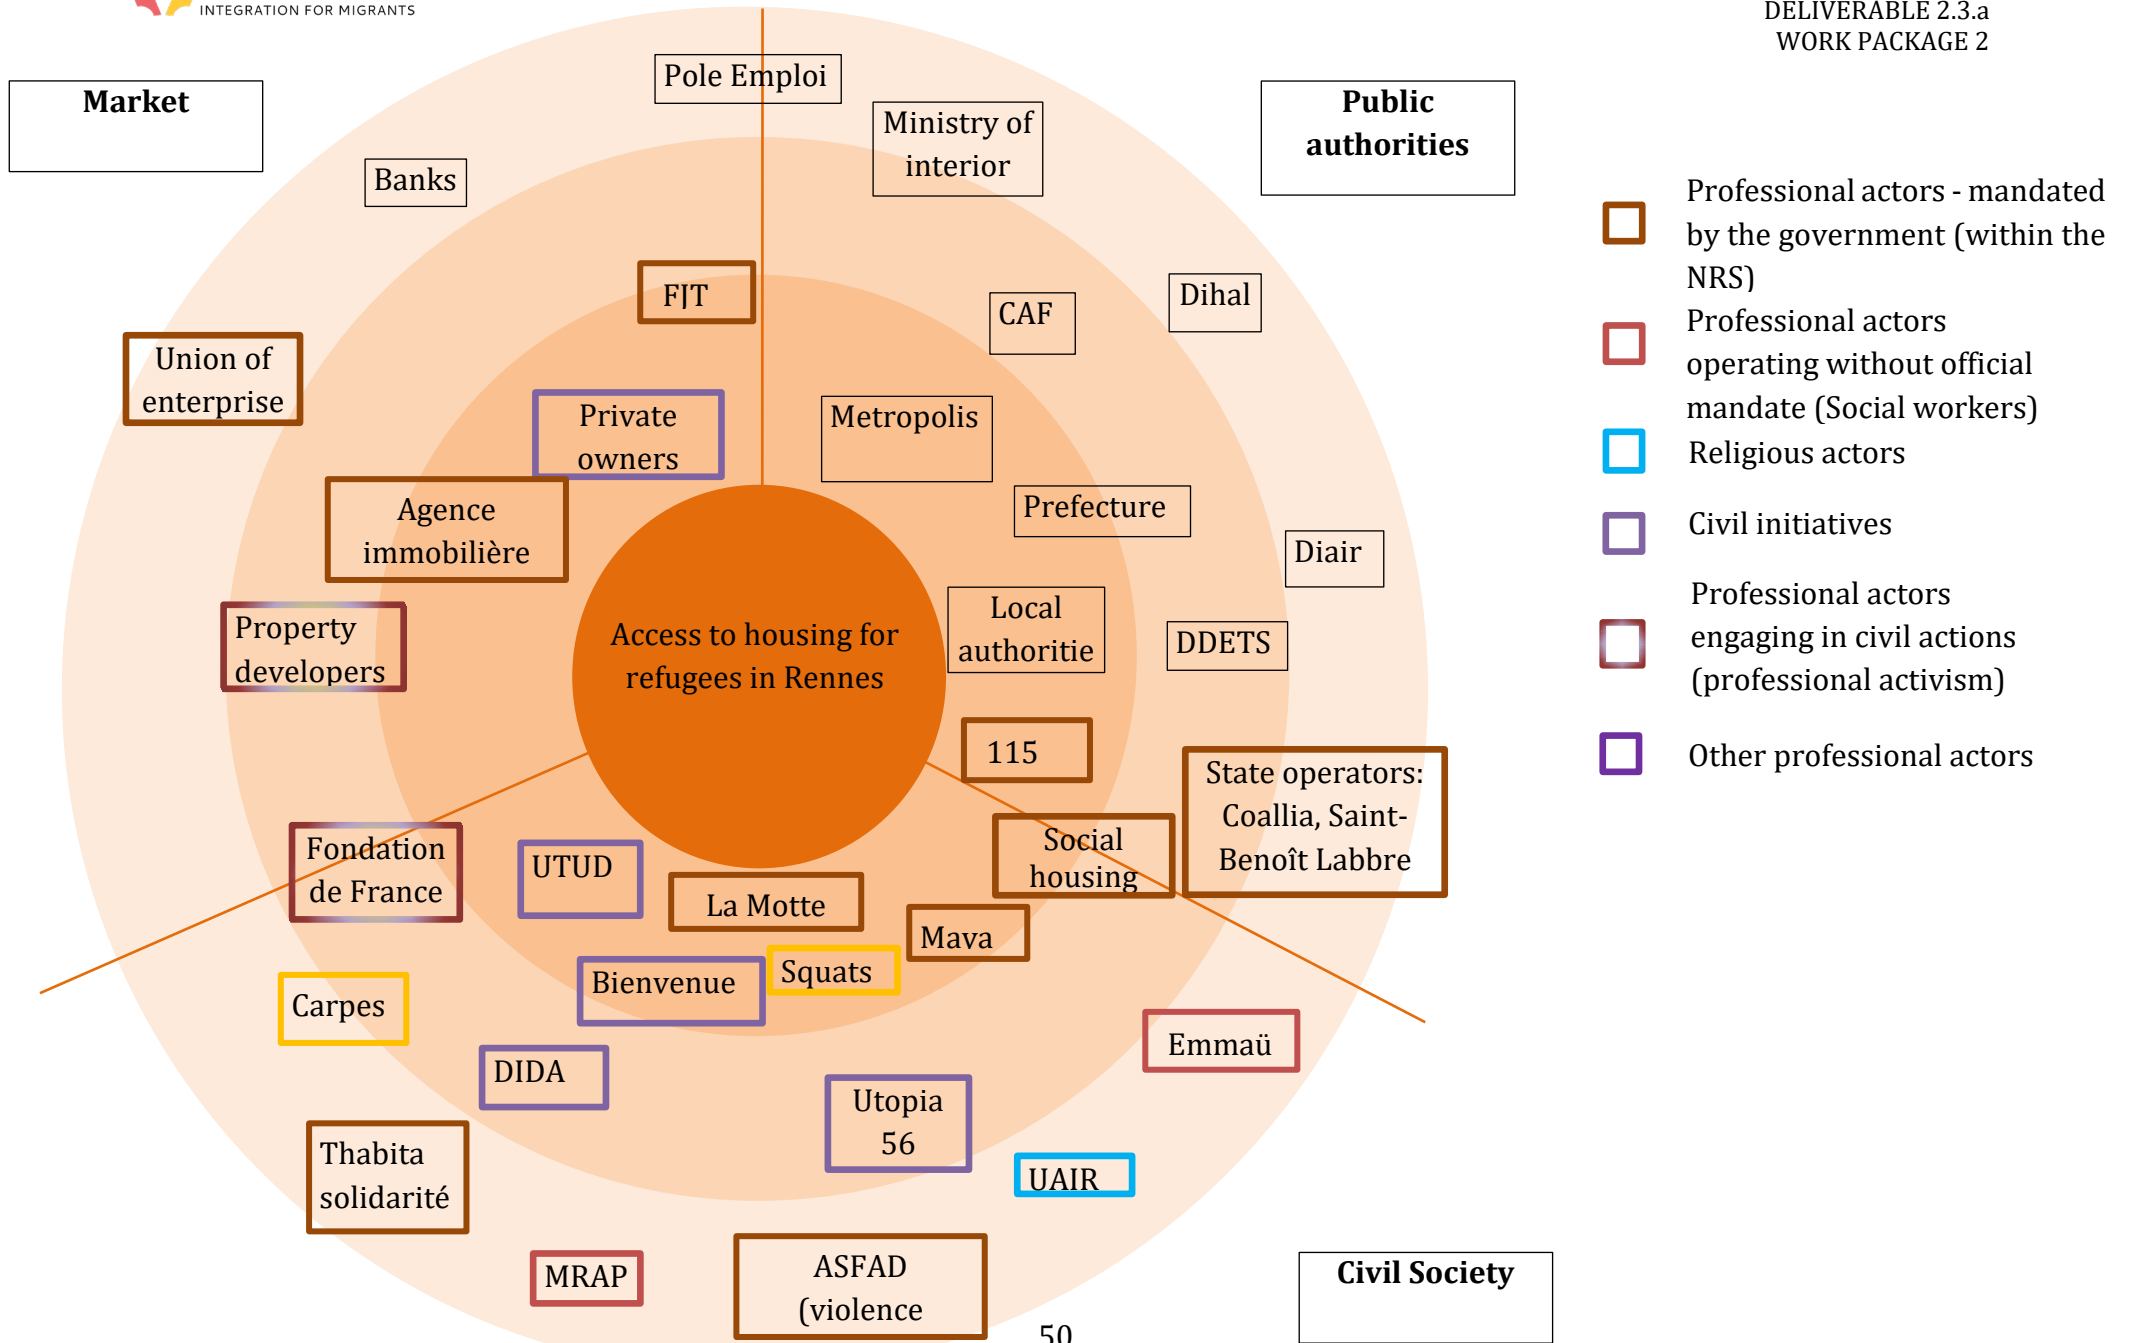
INTEGRATION FOR MIGRANTS

DELIVERABLE 2.3.a
WORK PACKAGE 2

Market

Public authorities

Civil Society

Access to housing for refugees in Rennes

Pole Emploi

Ministry of interior

Banks

FJT

CAF

Dihal

Union of enterprise

Private owners

Metropolis

Agence immobilière

Prefecture

Diair

Property developers

Local authoritie

DDETS

115

State operators: Coallia, Saint-Benoît Labbre

Fondation de France

UTUD

Social housing

La Motte

Mava

Carpes

Bienvenue

Squats

Emmaü

DIDA

Utopia 56

UAIR

Thabita solidarité

MRAP

ASFAD (violence

Professional actors - mandated by the government (within the NRS)

Professional actors operating without official mandate (Social workers)

Religious actors

Civil initiatives

Professional actors engaging in civil actions (professional activism)

Other professional actors

50